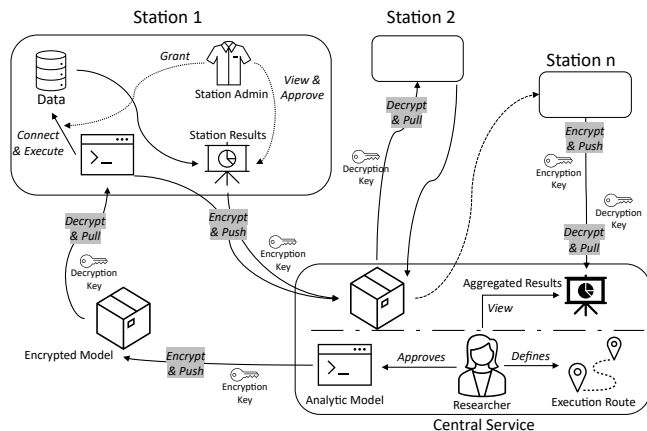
Station 1

Station 2

Station n

Grant

Data

Station Admin

View & Approve

Connect & Execute

Station Results

Decrypt & Pull

Decryption Key

Encrypt & Push

Decryption Key

Encrypt & Push

Decryption Key

Decrypt & Pull

Decryption Key

Decrypt & Pull

Decryption Key

Encryption Key

Aggregated Results

View

Encrypted Model

Encrypt & Push

Encryption Key

Approves

Defines

Analytic Model

Researcher

Execution Route

Central Service